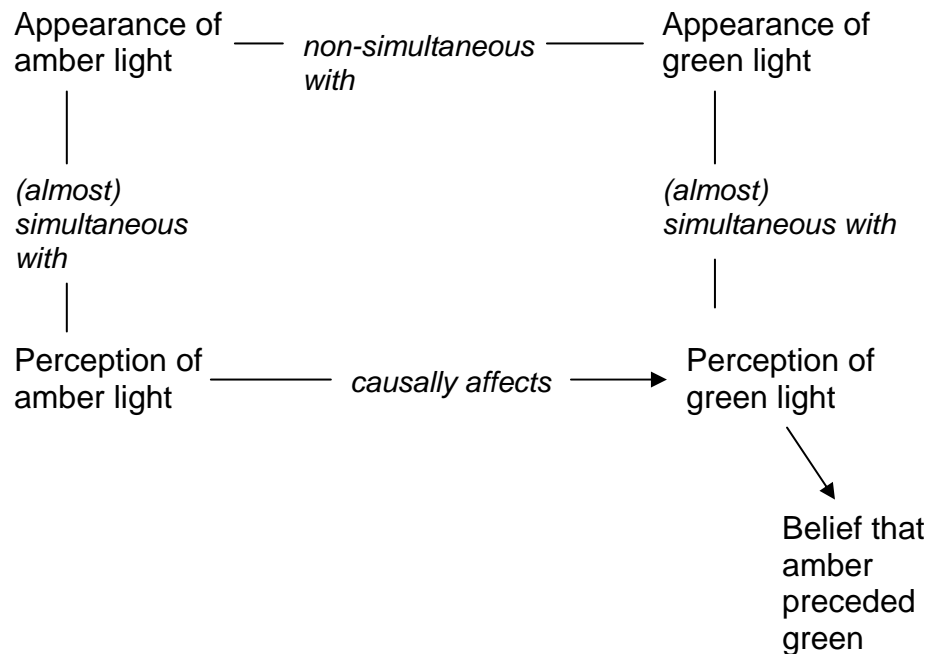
Appearance of amber light

non-simultaneous with

Appearance of green light

(almost) simultaneous with

(almost) simultaneous with

Perception of amber light

causally affects

Perception of green light

Belief that amber preceded green